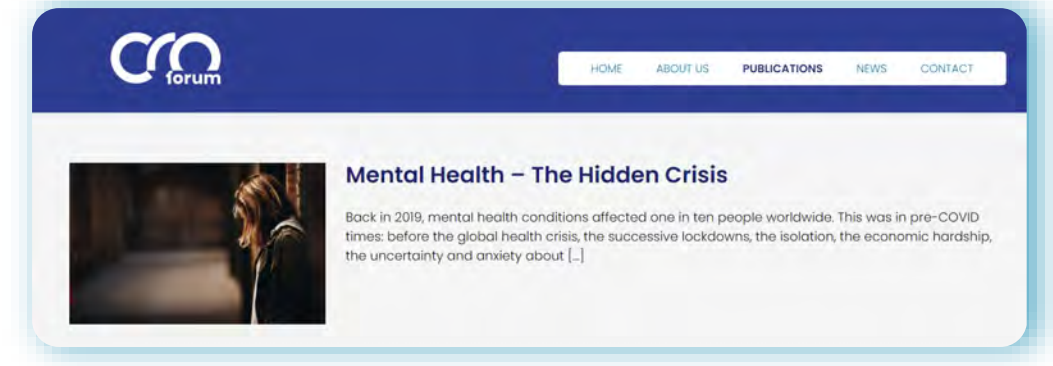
CRO forum

HOME ABOUT US PUBLICATIONS NEWS CONTACT

Mental Health – The Hidden Crisis

Back in 2019, mental health conditions affected one in ten people worldwide. This was in pre-COVID times: before the global health crisis, the successive lockdowns, the isolation, the economic hardship, the uncertainty and anxiety about [...]